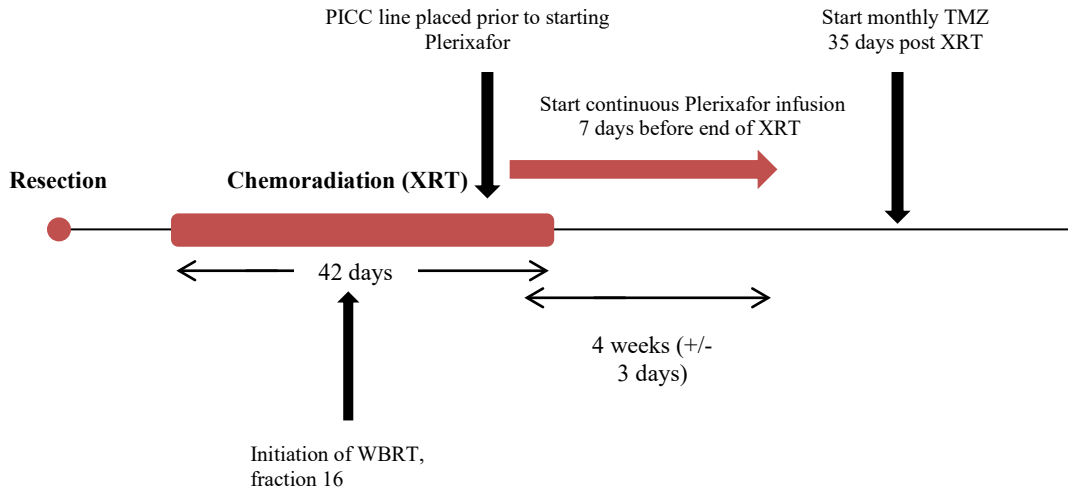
PICC line placed prior to starting Plerixafor

Start monthly TMZ 35 days post XRT

Start continuous Plerixafor infusion 7 days before end of XRT

Resection

Chemoradiation (XRT)

42 days

4 weeks (+/- 3 days)

Initiation of WBRT, fraction 16